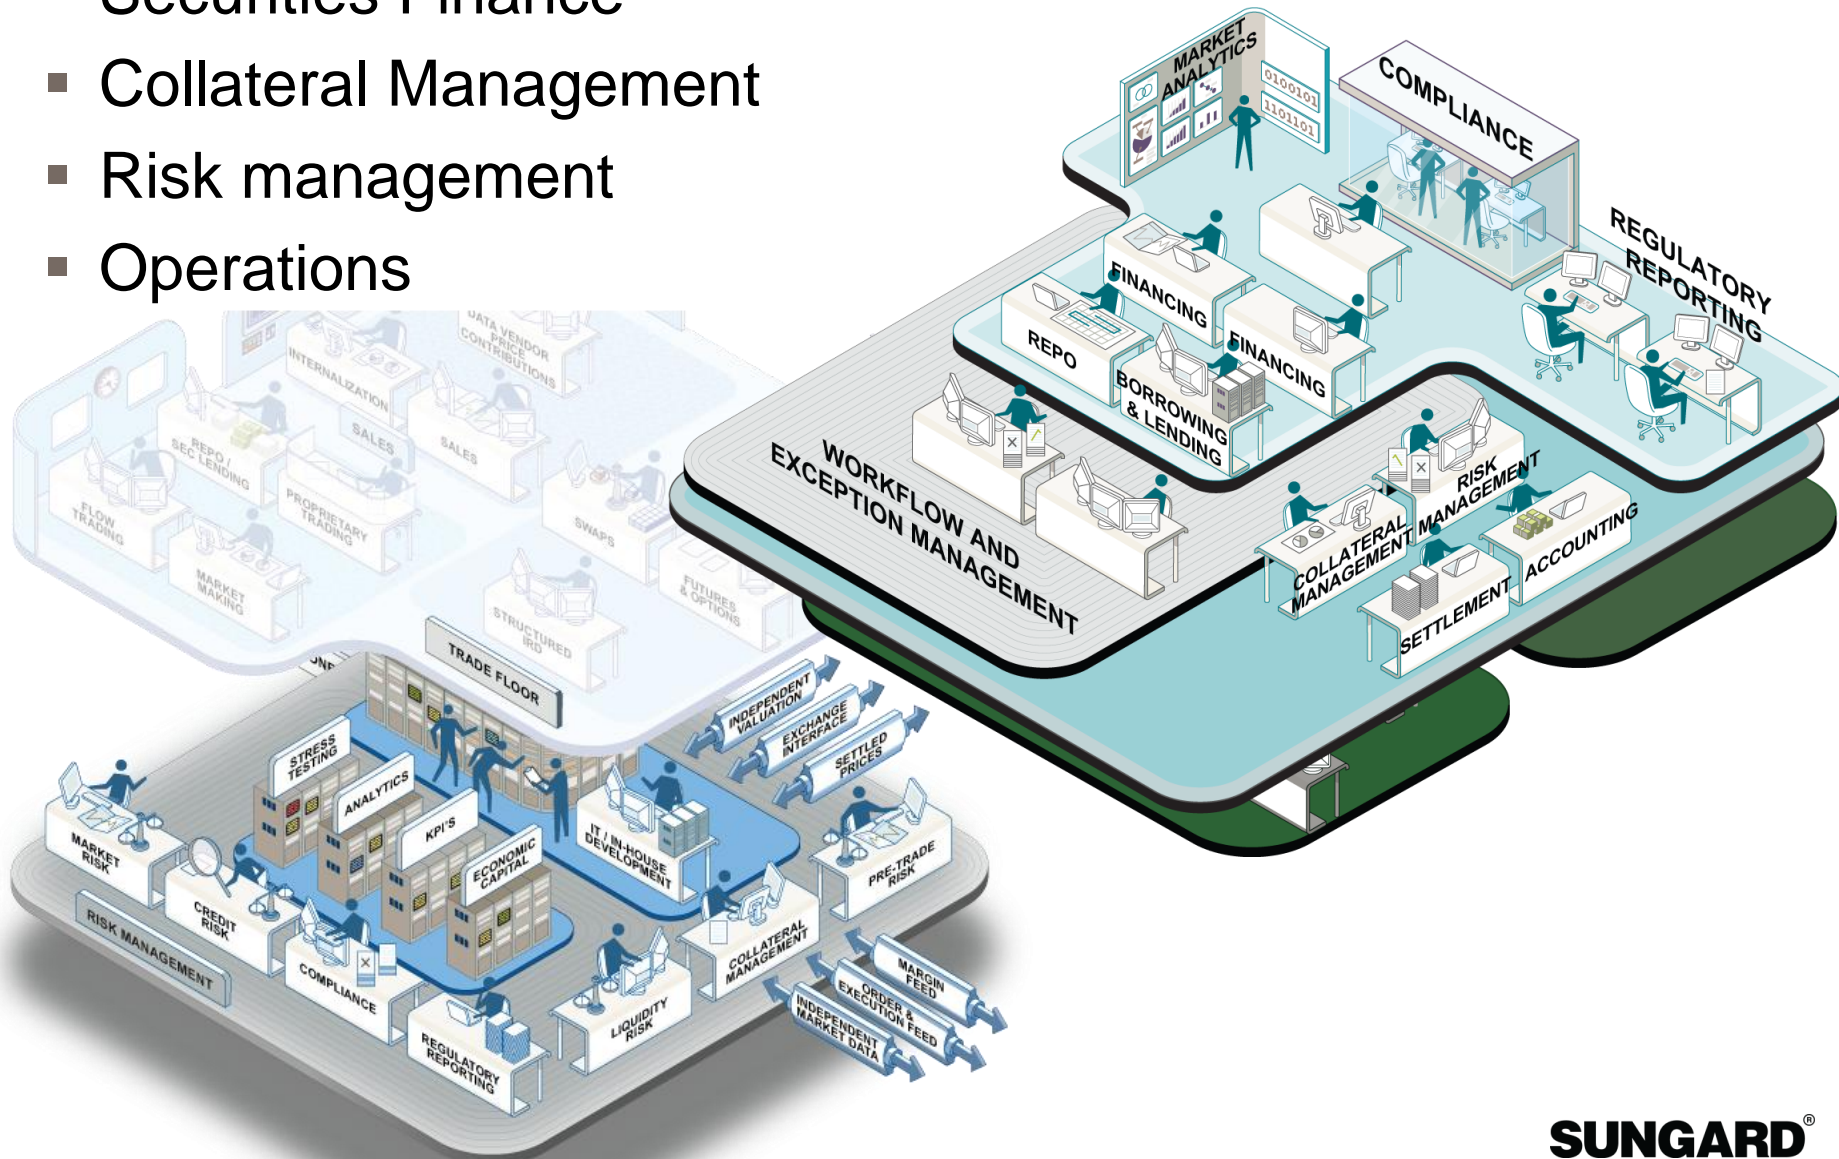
Securities Finance
▪ Collateral Management
▪ Risk management
▪ Operations

MARKET ANALYTICS
0100101
1101101
COMPLIANCE
REGULATORY REPORTING
FINANCING
FINANCING
REPO
BORROWING & LENDING
WORKFLOW AND EXCEPTION MANAGEMENT
RISK MANAGEMENT
COLLATERAL MANAGEMENT
ACCOUNTING
SETTLEMENT

DATA VENDOR PRICE CONTRIBUTIONS
INTERNALIZATION
SALES
SALES
REPO / SEC LENDING
FLOW TRADING
PROPRIETARY TRADING
SWAPS
MARKET MAKING
FUTURES & OPTIONS
STRUCTURED IRD
TRADE FLOOR
INDEPENDENT VALUATION
EXCHANGE INTERFACE
SETTLED PRICES
STRESS TESTING
ANALYTICS
KPI'S
ECONOMIC CAPITAL
IT / IN-HOUSE DEVELOPMENT
PRE-TRADE RISK
MARKET RISK
CREDIT RISK
RISK MANAGEMENT
COMPLIANCE
COLLATERAL MANAGEMENT
LIQUIDITY RISK
REGULATORY REPORTING
MARGIN FEED
ORDER & EXECUTION FEED
INDEPENDENT MARKET DATA

SUNGARD®